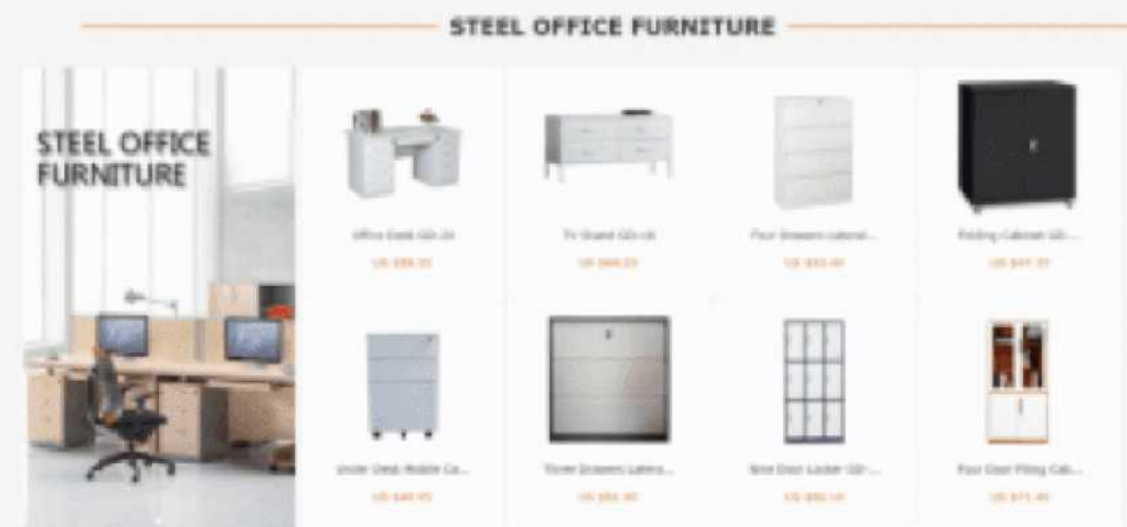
STEEL OFFICE FURNITURE

STEEL OFFICE FURNITURE

Office Desk GD-24
US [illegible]

TV Stand GD-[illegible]
US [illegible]

Four Drawers Lateral...
US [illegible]

Folding Cabinet GD-...
US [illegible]

Under Desk Mobile Ca...
US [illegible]

Three Drawers Latera...
US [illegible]

Nine Door Locker GD-...
US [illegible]

Four Door Filing Cab...
US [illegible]